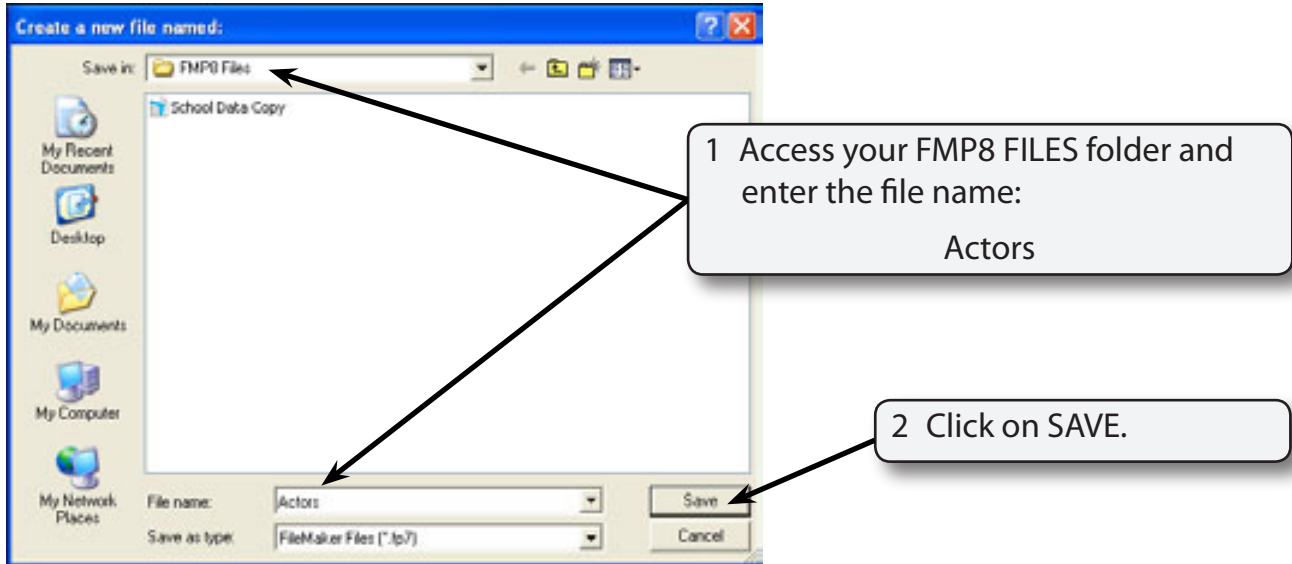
Create a new file named:

Save in: FMP8 Files

School Data Copy

My Recent Documents

Desktop

My Documents

My Computer

My Network Places

File name: Actors

Save as type: FileMaker Files (*.fp7)

Save

Cancel

1 Access your FMP8 FILES folder and enter the file name:

Actors

2 Click on SAVE.